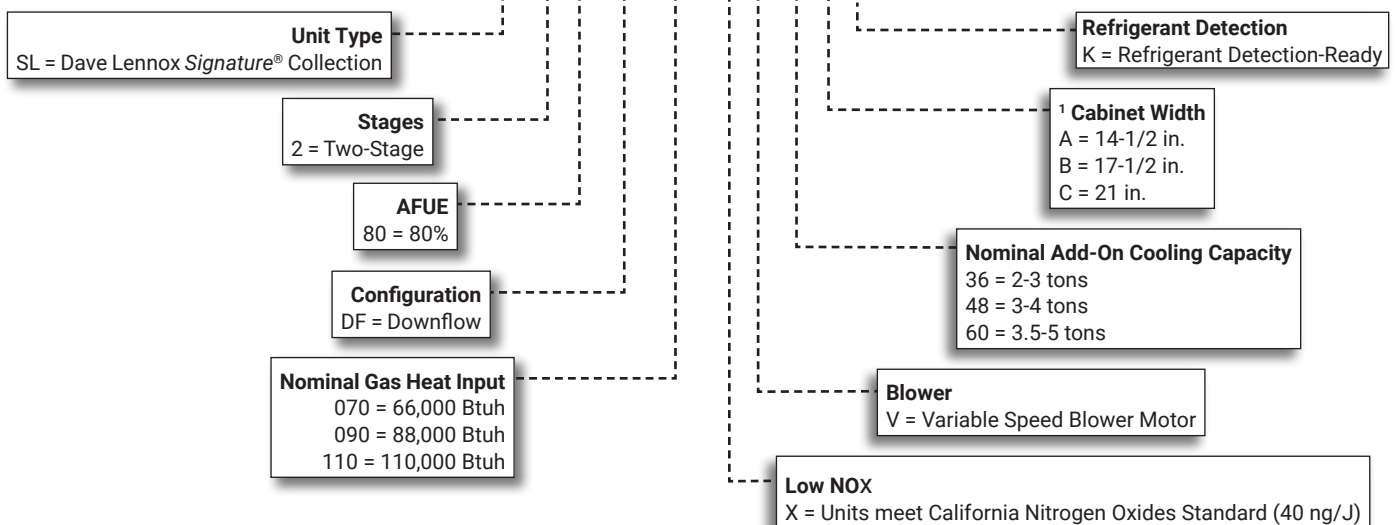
Unit Type
SL = Dave Lennox Signature® Collection

Stages
2 = Two-Stage

AFUE
80 = 80%

Configuration
DF = Downflow

Nominal Gas Heat Input
070 = 66,000 Btuh
090 = 88,000 Btuh
110 = 110,000 Btuh

Refrigerant Detection
K = Refrigerant Detection-Ready

¹ Cabinet Width
A = 14-1/2 in.
B = 17-1/2 in.
C = 21 in.

Nominal Add-On Cooling Capacity
36 = 2-3 tons
48 = 3-4 tons
60 = 3.5-5 tons

Blower
V = Variable Speed Blower Motor

Low NOX
X = Units meet California Nitrogen Oxides Standard (40 ng/J)